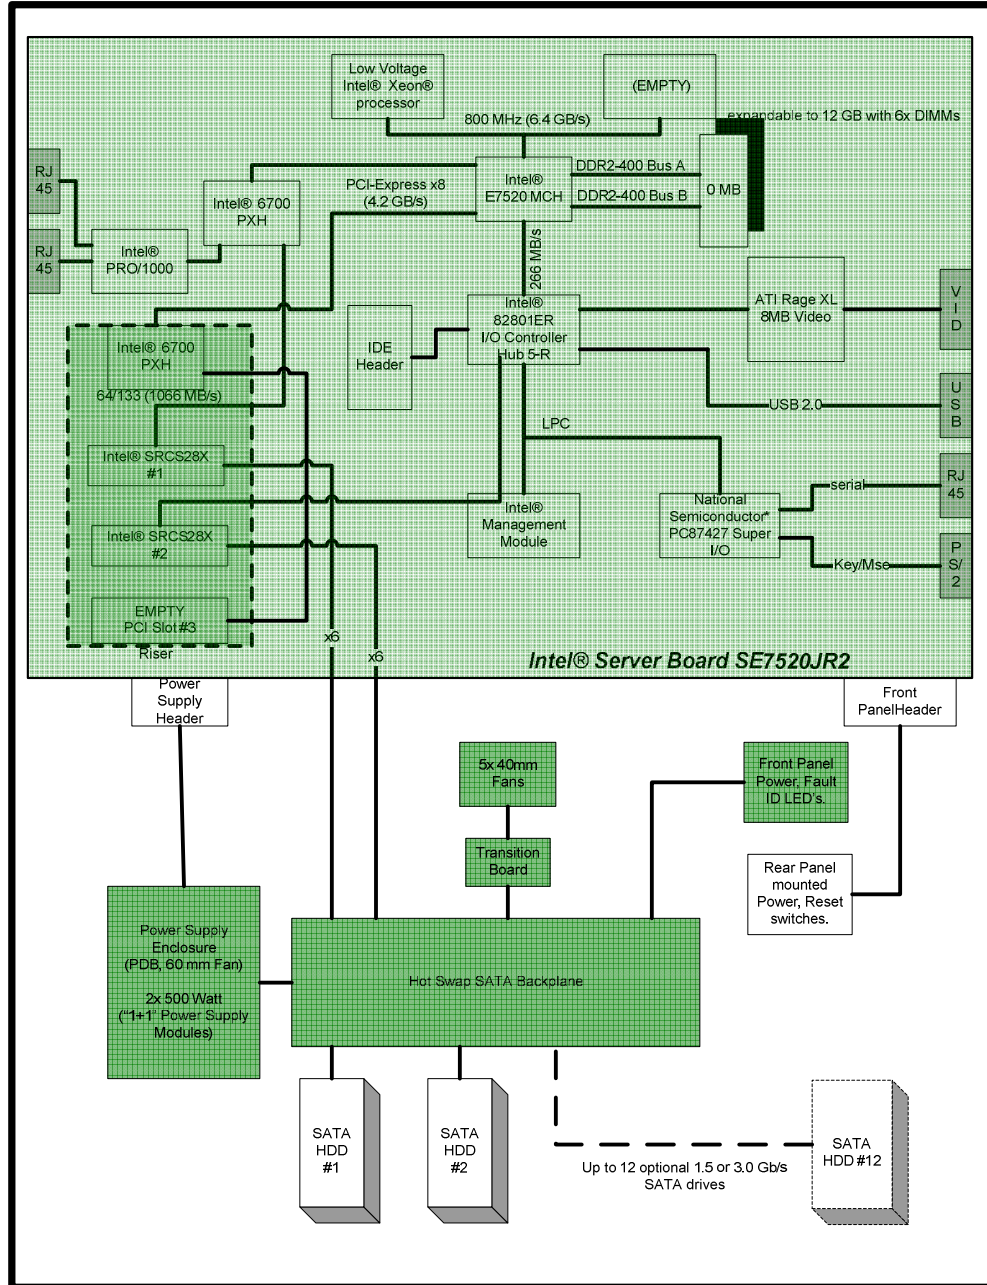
Low Voltage Intel® Xeon® processor

(EMPTY)

800 MHz (6.4 GB/s)

expandable to 12 GB with 6x DIMMs

RJ 45

RJ 45

Intel® PRO/1000

Intel® 6700 PXH

PCI-Express x8 (4.2 GB/s)

Intel® E7520 MCH

DDR2-400 Bus A

DDR2-400 Bus B

0 MB

266 MB/s

Intel® 6700 PXH

64/133 (1066 MB/s)

IDE Header

Intel® 82801ER I/O Controller Hub 5-R

ATI Rage XL 8MB Video

V I D

USB 2.0

U S B

LPC

Intel® SRCS28X #1

Intel® SRCS28X #2

Intel® Management Module

National Semiconductor* PC87427 Super I/O

serial

RJ 45

Key/Mse

P S/ 2

EMPTY PCI Slot #3

Riser

x6

x6

Intel® Server Board SE7520JR2

Power Supply Header

Front PanelHeader

5x 40mm Fans

Front Panel Power, Fault ID LED's.

Transition Board

Rear Panel mounted Power, Reset switches.

Power Supply Enclosure (PDB, 60 mm Fan)

2x 500 Watt ("1+1" Power Supply Modules)

Hot Swap SATA Backplane

SATA HDD #1

SATA HDD #2

Up to 12 optional 1.5 or 3.0 Gb/s SATA drives

SATA HDD #12